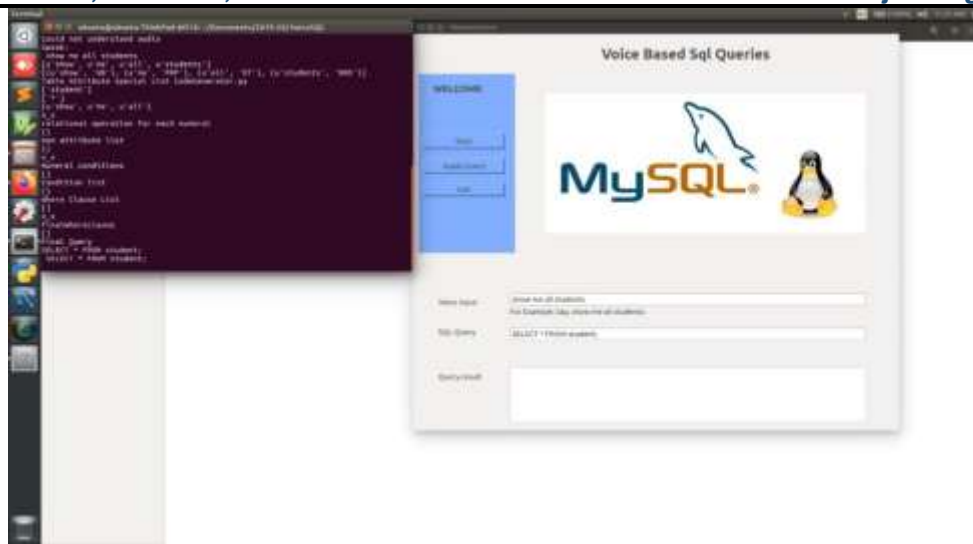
Could not understand audio
Speak:
show me all students
Final Query
SELECT * FROM student;
SELECT * FROM student;

Voice Based Sql Queries

WELCOME

MySQL

Voice Input
show me all students
For Example: Say, show me all students
SQL Query
SELECT * FROM student;
Query result